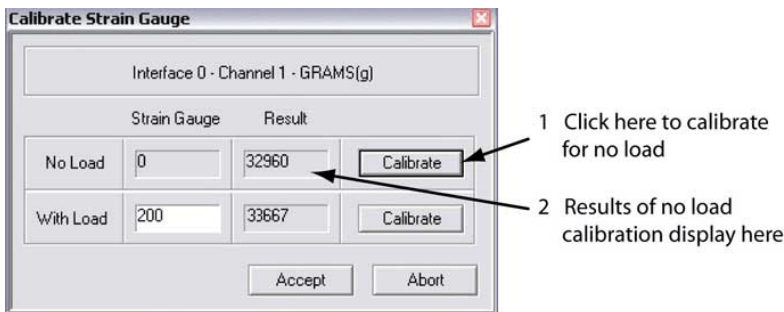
Calibrate Strain Gauge

Interface 0 - Channel 1 - GRAMS(g)

| | Strain Gauge | Result | |
|---|---|---|---|
| No Load | 0 | 32960 | Calibrate |
| With Load | 200 | 33667 | Calibrate |

Accept Abort

1 Click here to calibrate for no load

2 Results of no load calibration display here